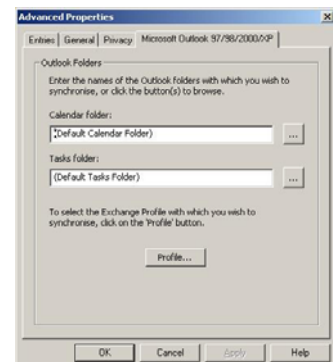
Advanced Properties

Entries | General | Privacy | Microsoft Outlook 97/98/2000/XP

Outlook Folders

Enter the names of the Outlook folders with which you wish to synchronise, or click the button(s) to browse.

Calendar folder:

(Default Calendar Folder)

...

Tasks folder:

(Default Tasks Folder)

...

To select the Exchange Profile with which you wish to synchronise, click on the 'Profile' button.

Profile...

OK | Cancel | Apply | Help